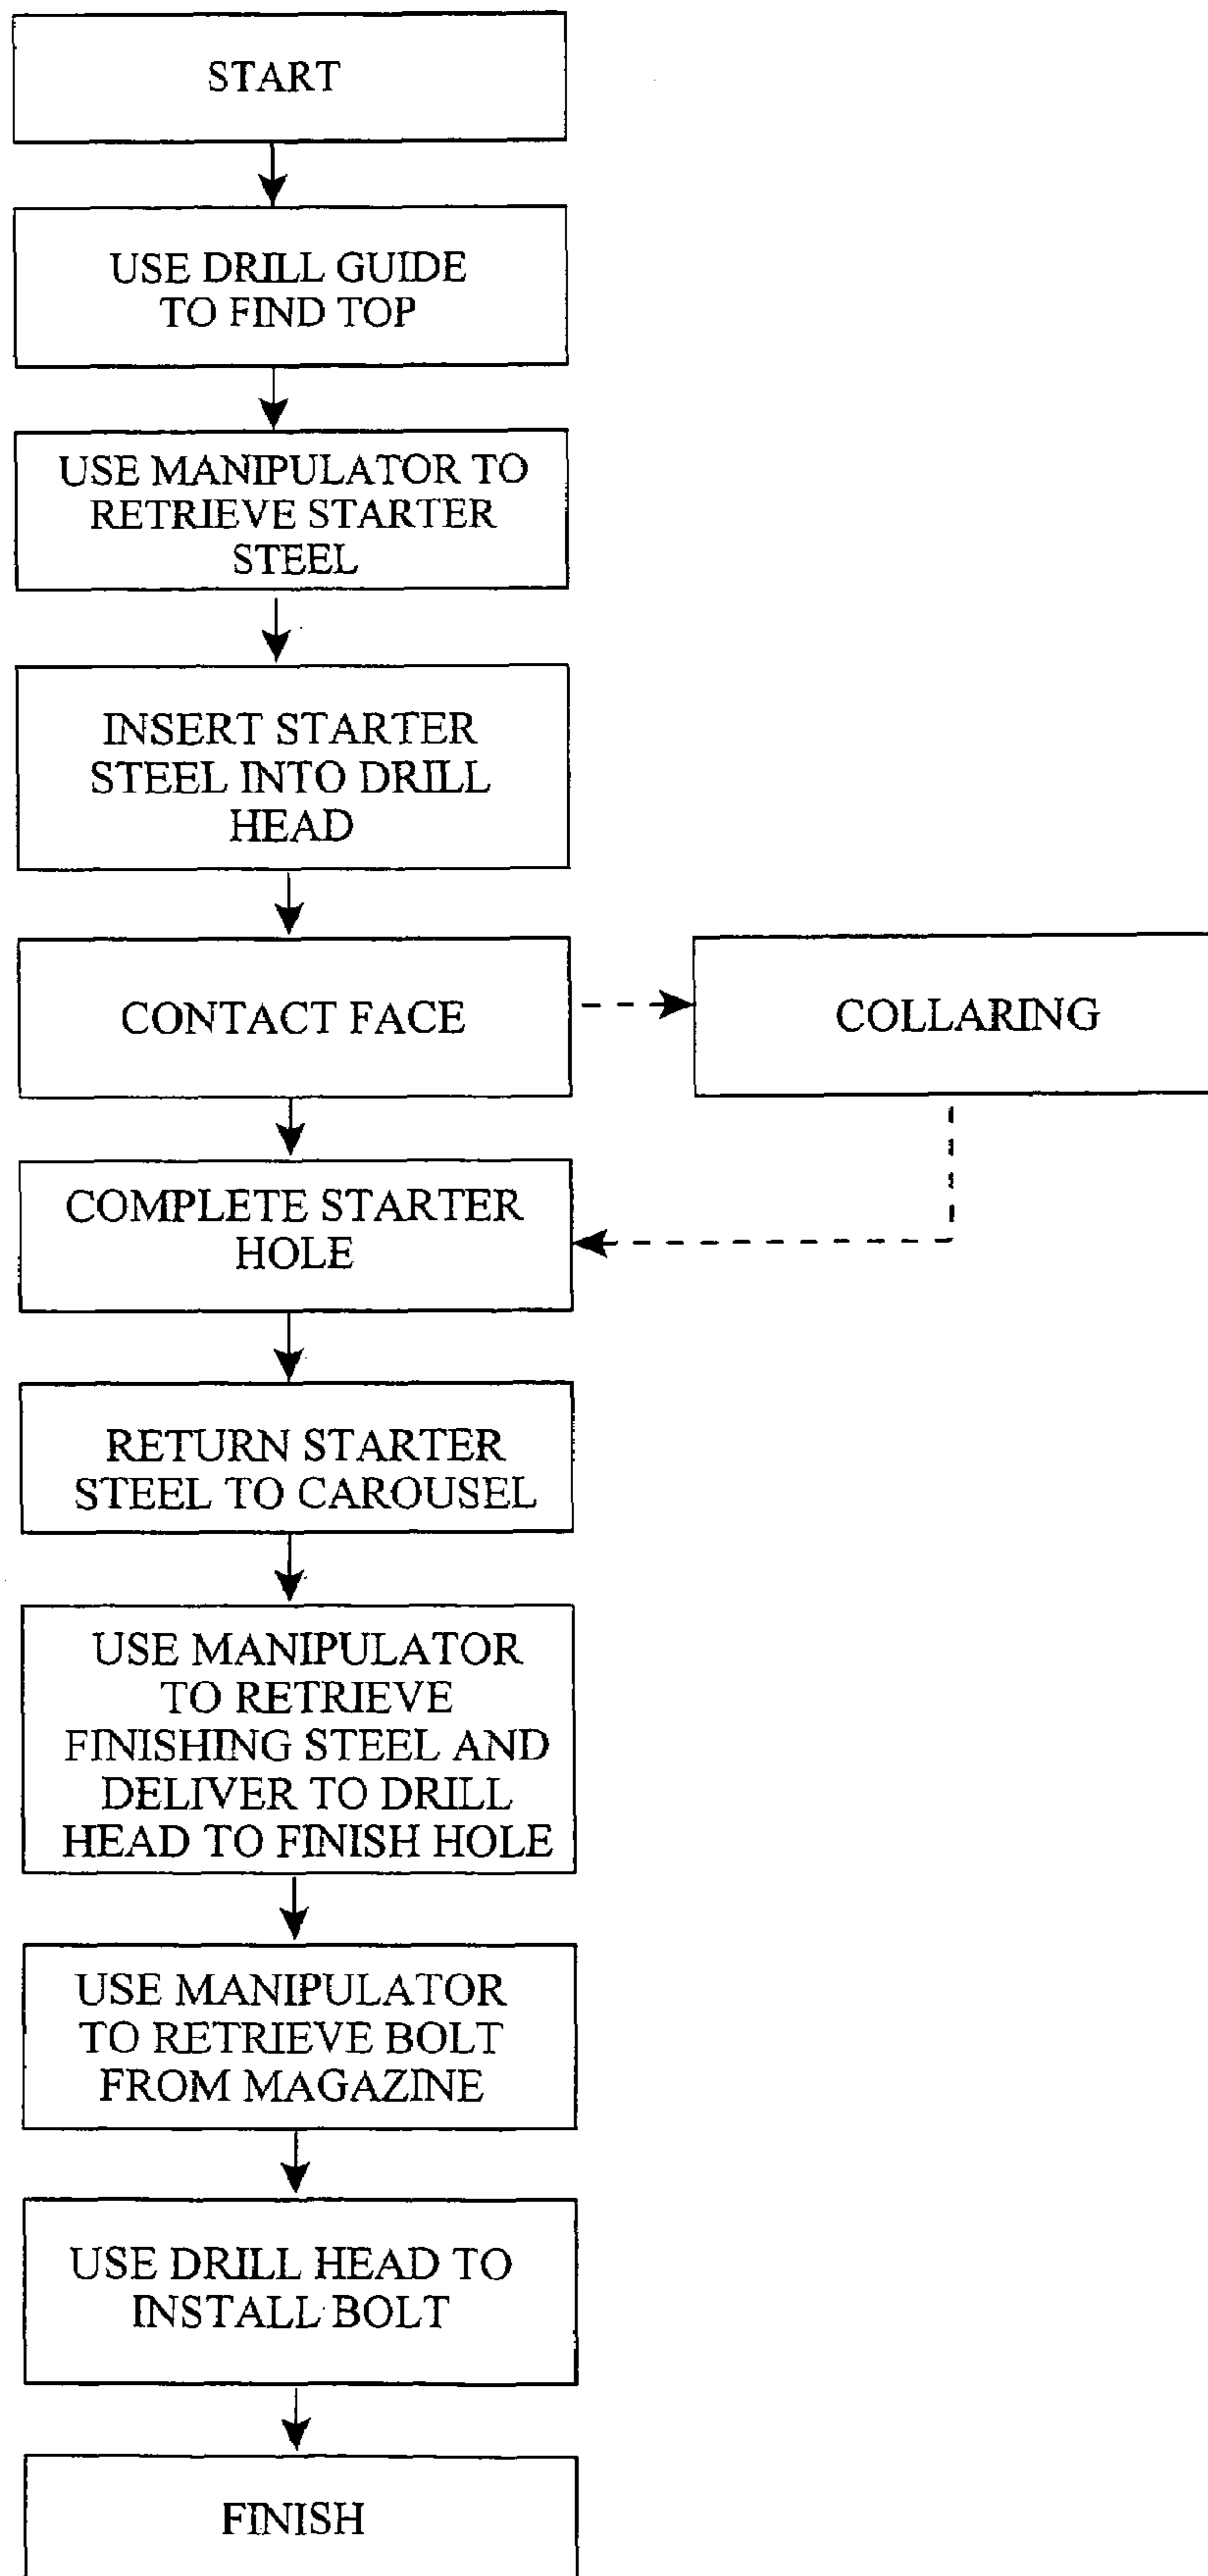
START

USE DRILL GUIDE TO FIND TOP

USE MANIPULATOR TO RETRIEVE STARTER STEEL

INSERT STARTER STEEL INTO DRILL HEAD

CONTACT FACE

COLLARING

COMPLETE STARTER HOLE

RETURN STARTER STEEL TO CAROUSEL

USE MANIPULATOR TO RETRIEVE FINISHING STEEL AND DELIVER TO DRILL HEAD TO FINISH HOLE

USE MANIPULATOR TO RETRIEVE BOLT FROM MAGAZINE

USE DRILL HEAD TO INSTALL BOLT

FINISH